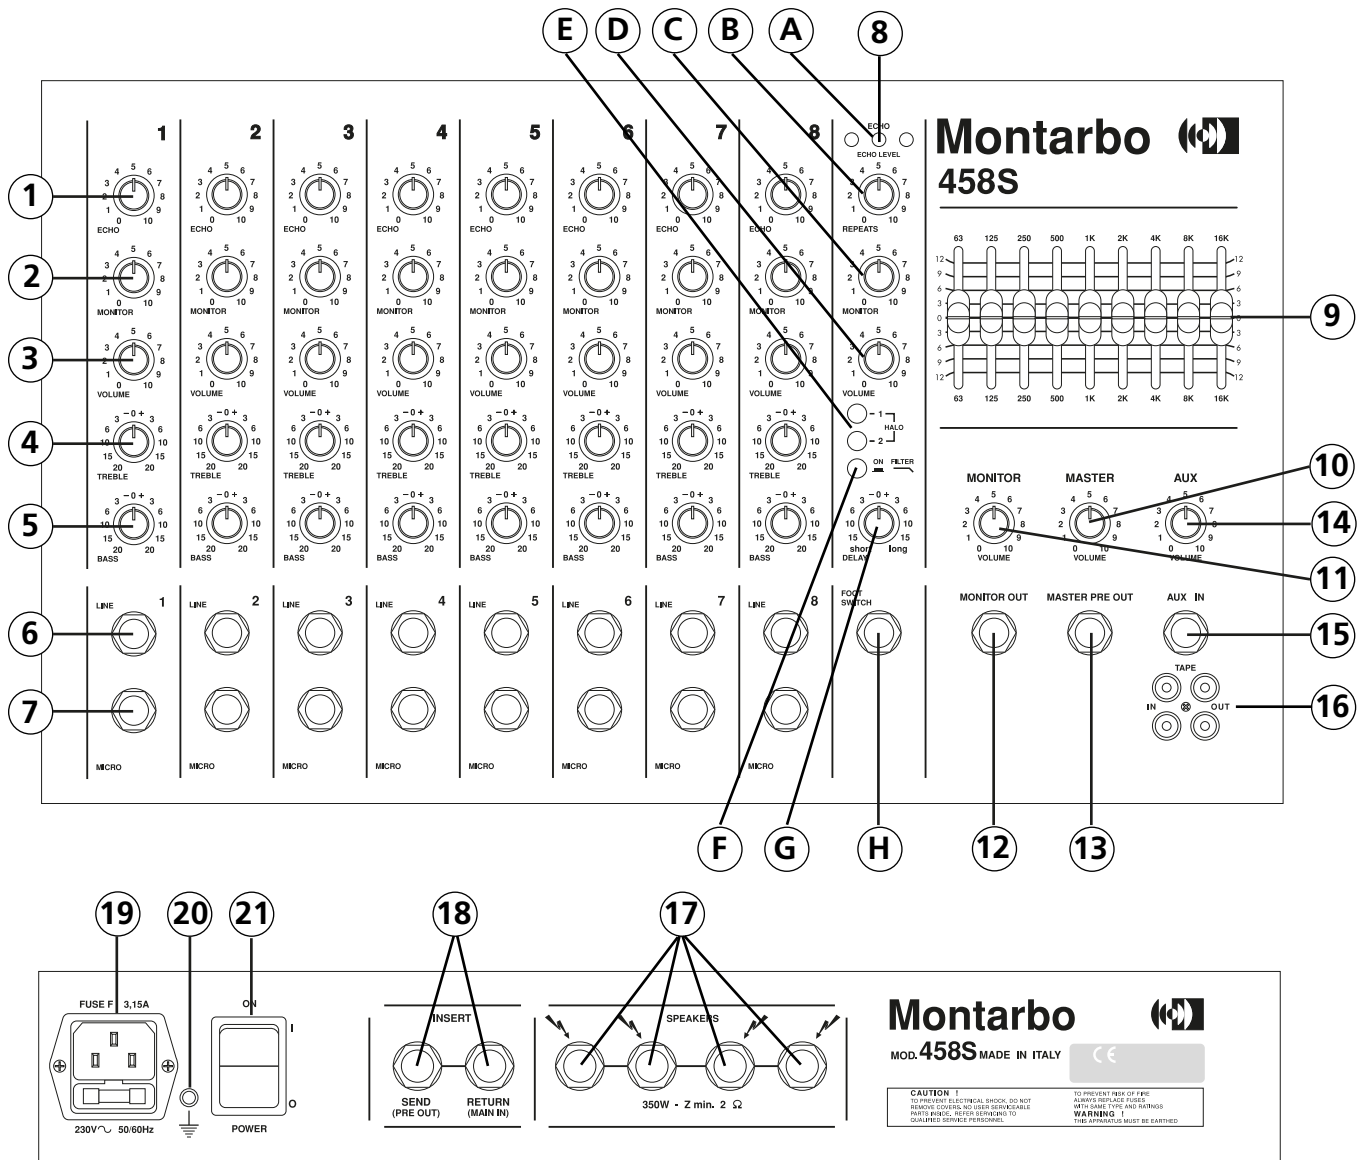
E D C B A 8

ECHO
ECHO LEVEL

Montarbo
458S

1 2 3 4 5 6 7 8

1
ECHO
2
MONITOR
3
VOLUME
4
TREBLE
5
BASS

REPEATS
MONITOR
VOLUME

63 125 250 500 1K 2K 4K 8K 16K
12 9 6 3 0 3 6 9 12
63 125 250 500 1K 2K 4K 8K 16K

9

HALO 1 2
ON FILTER
short DELAY long

MONITOR MASTER AUX
VOLUME VOLUME VOLUME

10 14 11

6 LINE 1 2 3 4 5 6 7 8
7 MICRO

FOOT SWITCH

MONITOR OUT MASTER PRE OUT AUX IN 15
TAPE IN OUT 16

F G H 12 13

19 20 21 18 17

FUSE F 3,15A
230V∿ 50/60Hz
ON I O POWER

INSERT
SEND (PRE OUT) RETURN (MAIN IN)

SPEAKERS
350W - Z min. 2 Ω

Montarbo
MOD. 458S MADE IN ITALY
CE

CAUTION !
TO PREVENT ELECTRICAL SHOCK, DO NOT REMOVE COVERS. NO USER SERVICEABLE PARTS INSIDE. REFER SERVICING TO QUALIFIED SERVICE PERSONNEL
TO PREVENT RISK OF FIRE ALWAYS REPLACE FUSES WITH SAME TYPE AND RATINGS
WARNING !
THIS APPARATUS MUST BE EARTHED